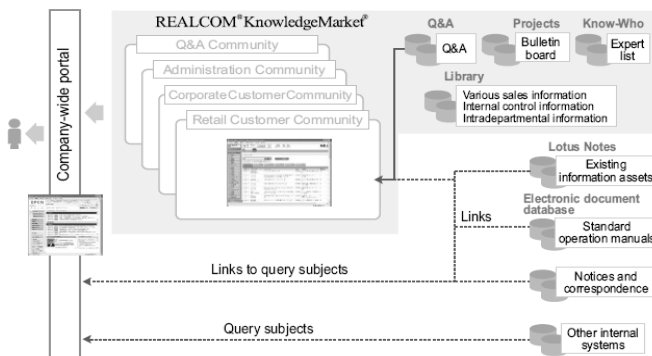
Company-wide portal

REALCOM®KnowledgeMarket®

Q&A Community
Administration Community
CorporateCustomerCommunity
Retail Customer Community

Q&A
Q&A
Projects
Bulletin board
Know-Who
Expert list
Library
Various sales information
Internal control information
Intradepartmental information

Lotus Notes
Existing information assets
Electronic document database
Links
Standard operation manuals
Links to query subjects
Notices and correspondence
Query subjects
Other internal systems